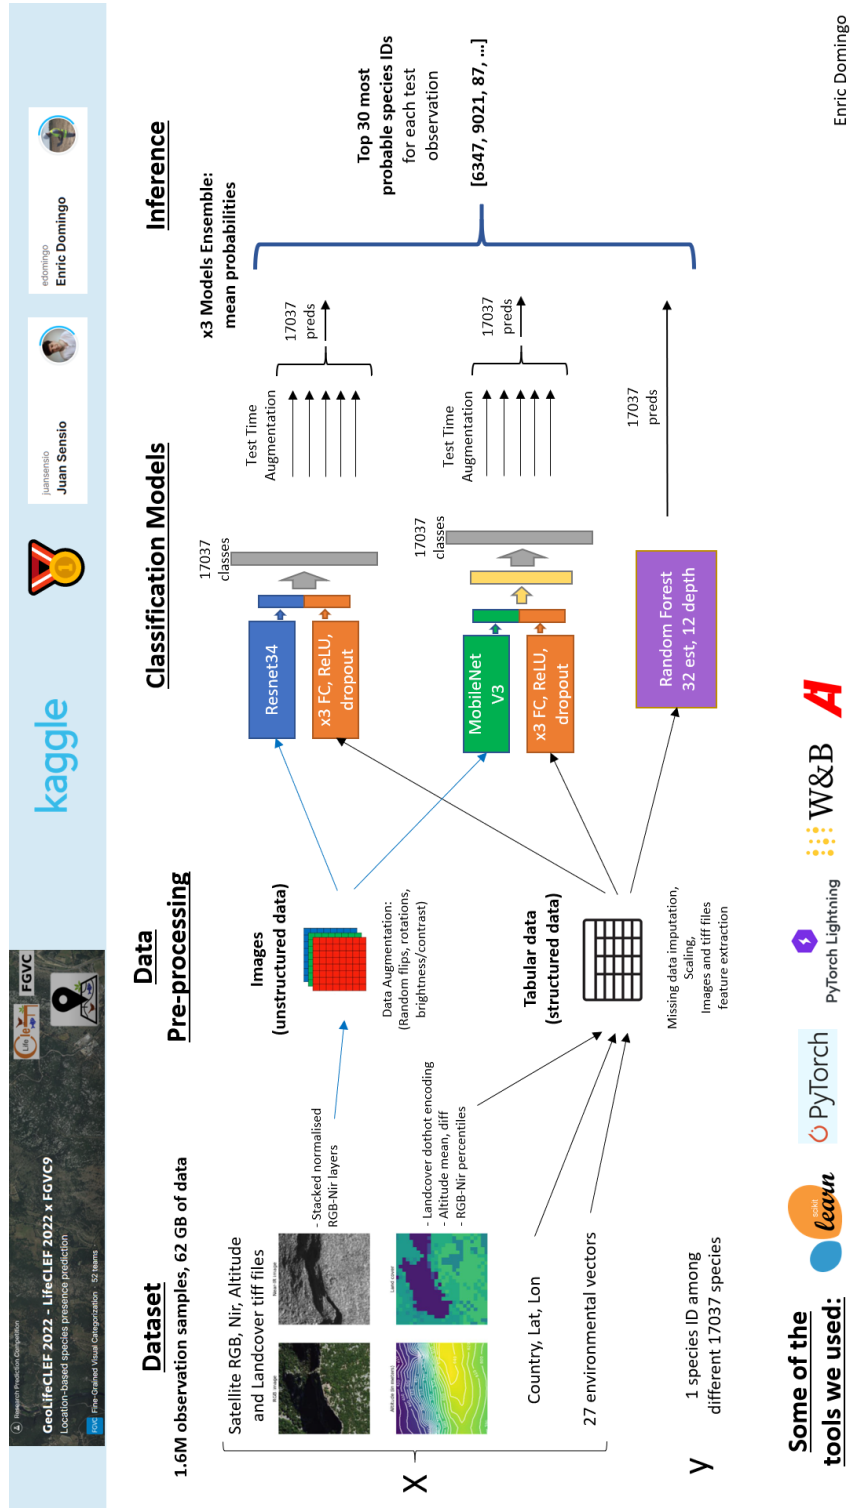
Research Prediction Competition
GeoLifeCLEF 2022 - LifeCLEF 2022 x FGVC9
Location-based species presence prediction
FGVC Fine-Grained Visual Categorization · 52 teams

FGVC

kaggle

juansensio
Juan Sensio

edomingo
Enric Domingo

Dataset
1.6M observation samples, 62 GB of data

X
Satellite RGB, Nir, Altitude and Landcover tiff files
RGB image
Near-IR image
Altitude (in meters)
Land cover
- Stacked normalised RGB-Nir layers
- Landcover dothot encoding
- Altitude mean, diff
- RGB-Nir percentiles

Country, Lat, Lon

27 environmental vectors

Y
1 species ID among different 17037 species

Data Pre-processing

Images (unstructured data)
Data Augmentation: (Random flips, rotations, brightness/contrast)

Tabular data (structured data)
Missing data imputation, Scaling, Images and tiff files feature extraction

Classification Models

Resnet34
x3 FC, ReLU, dropout
17037 classes
Test Time Augmentation
17037 preds

MobileNet V3
x3 FC, ReLU, dropout
17037 classes
Test Time Augmentation
17037 preds

Random Forest 32 est, 12 depth
17037 preds

Inference
x3 Models Ensemble: mean probabilities

Top 30 most probable species IDs for each test observation

[6347, 9021, 87, ...]

Some of the tools we used:
learn
PyTorch
PyTorch Lightning
W&B

Enric Domingo